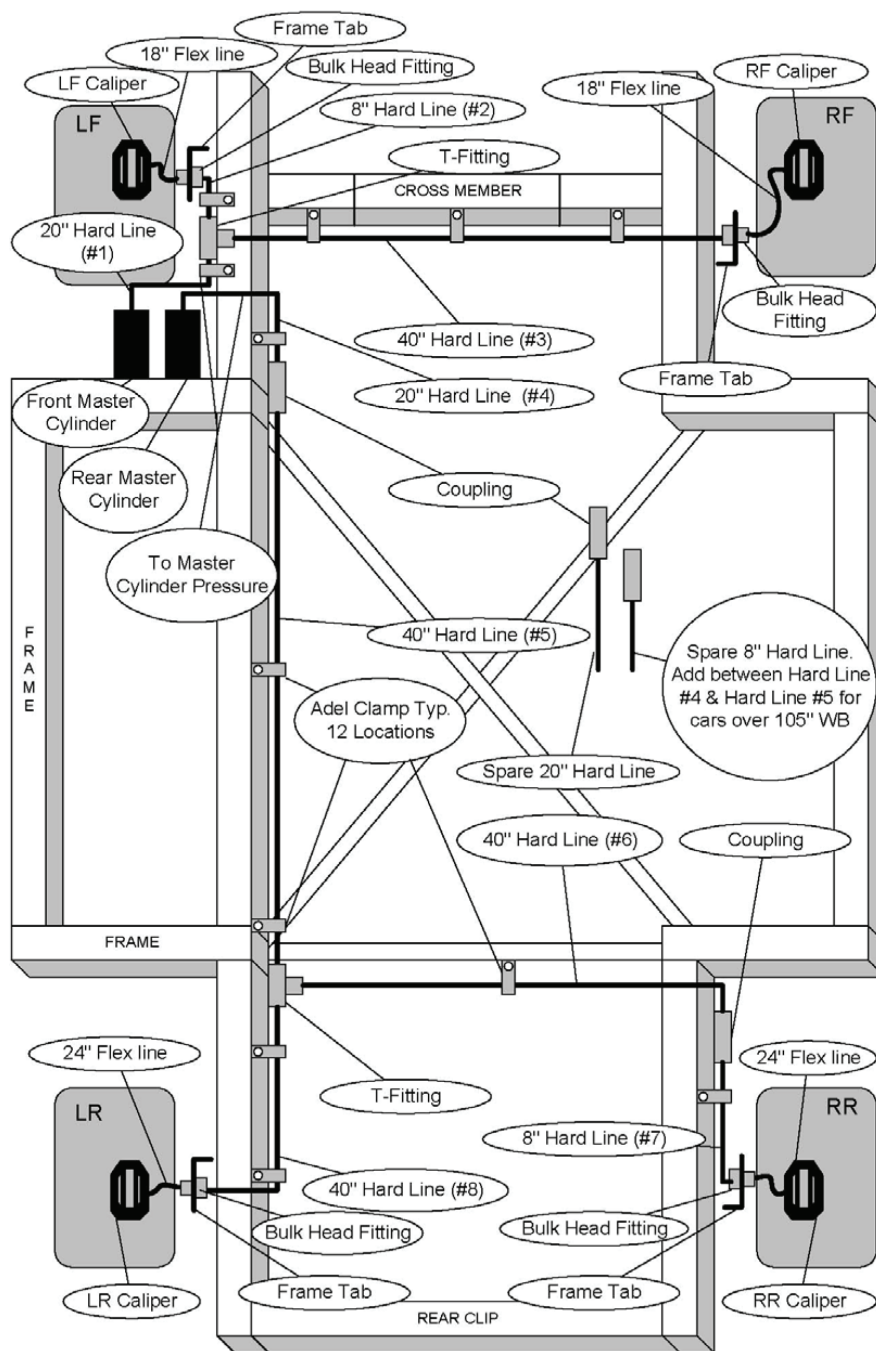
Frame Tab

18" Flex line

LF Caliper

Bulk Head Fitting

LF

8" Hard Line (#2)

18" Flex line

RF Caliper

RF

T-Fitting

CROSS MEMBER

20" Hard Line (#1)

Bulk Head Fitting

40" Hard Line (#3)

Frame Tab

20" Hard Line (#4)

Front Master Cylinder

Rear Master Cylinder

Coupling

To Master Cylinder Pressure

F R A M E

40" Hard Line (#5)

Spare 8" Hard Line. Add between Hard Line #4 & Hard Line #5 for cars over 105" WB

Adel Clamp Typ. 12 Locations

Spare 20" Hard Line

40" Hard Line (#6)

Coupling

FRAME

24" Flex line

24" Flex line

T-Fitting

LR

RR

8" Hard Line (#7)

40" Hard Line (#8)

Bulk Head Fitting

Bulk Head Fitting

Frame Tab

Frame Tab

LR Caliper

RR Caliper

REAR CLIP